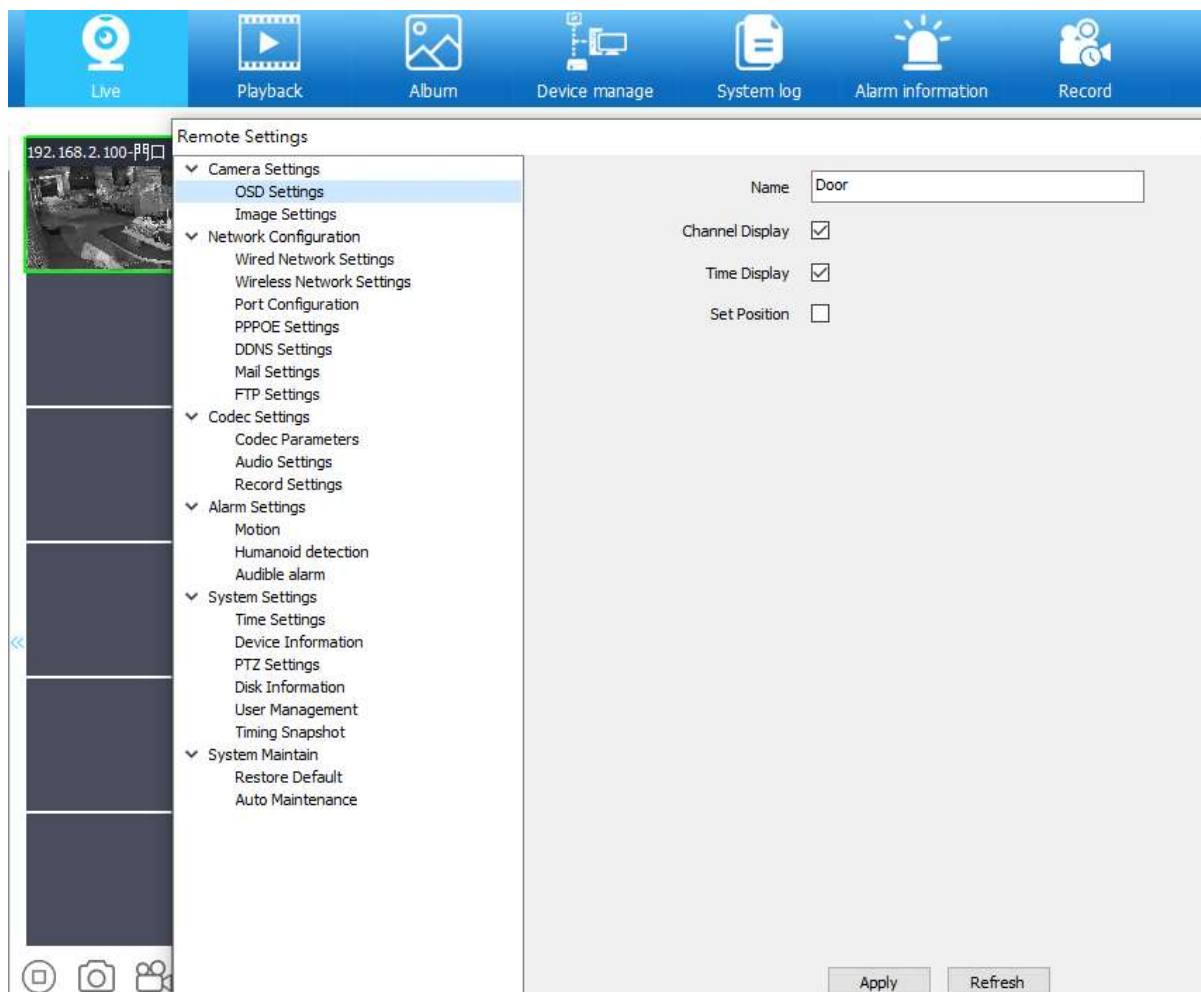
Live
Playback
Album
Device manage
System log
Alarm information
Record

192.168.2.100-門口

Remote Settings

Camera Settings
OSD Settings
Image Settings
Network Configuration
Wired Network Settings
Wireless Network Settings
Port Configuration
PPPOE Settings
DDNS Settings
Mail Settings
FTP Settings
Codec Settings
Codec Parameters
Audio Settings
Record Settings
Alarm Settings
Motion
Humanoid detection
Audible alarm
System Settings
Time Settings
Device Information
PTZ Settings
Disk Information
User Management
Timing Snapshot
System Maintain
Restore Default
Auto Maintenance

Name Door
Channel Display
Time Display
Set Position

Apply
Refresh